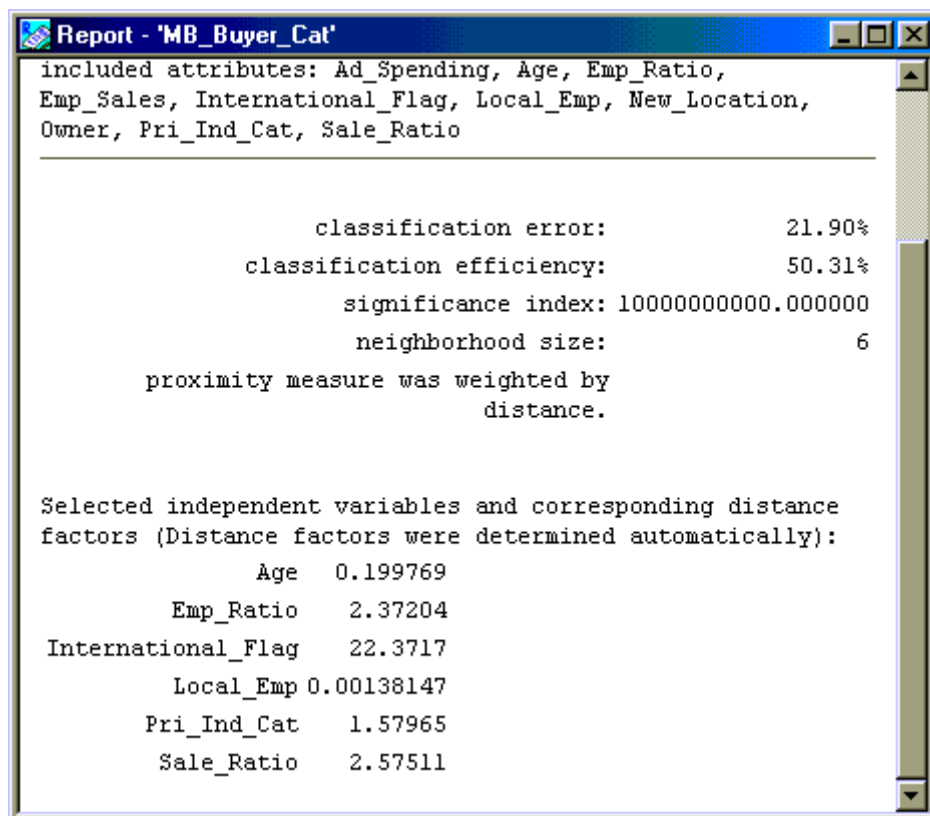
Report - 'MB_Buyer_Cat'

included attributes: Ad_Spending, Age, Emp_Ratio, Emp_Sales, International_Flag, Local_Emp, New_Location, Owner, Pri_Ind_Cat, Sale_Ratio

| | |
|---|---|
| classification error: | 21.90% |
| classification efficiency: | 50.31% |
| significance index: | 10000000000.000000 |
| neighborhood size: | 6 |
| proximity measure was weighted by distance. | |

Selected independent variables and corresponding distance factors (Distance factors were determined automatically):

| | |
|---|---|
| Age | 0.199769 |
| Emp_Ratio | 2.37204 |
| International_Flag | 22.3717 |
| Local_Emp | 0.00138147 |
| Pri_Ind_Cat | 1.57965 |
| Sale_Ratio | 2.57511 |